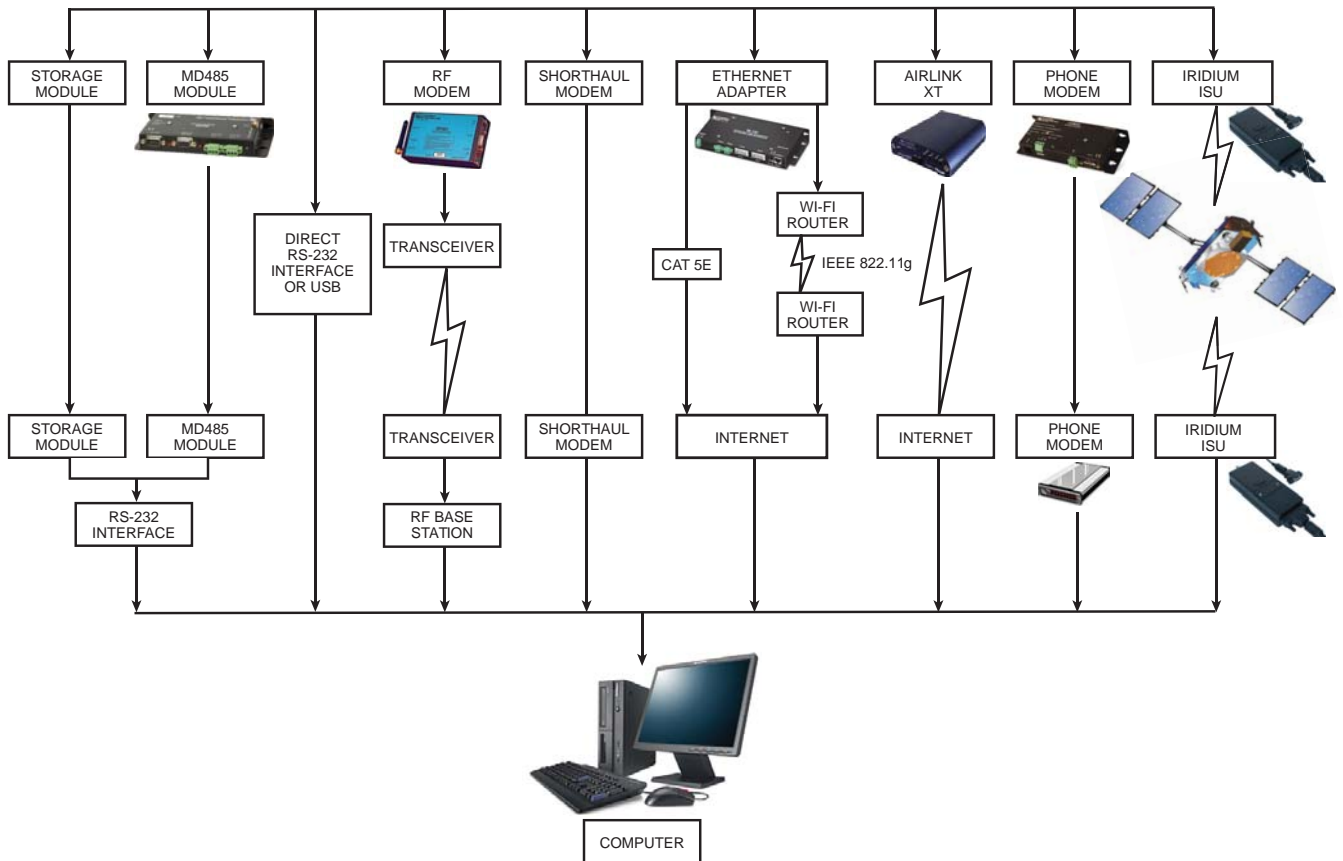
STORAGE MODULE

MD485 MODULE

DIRECT RS-232 INTERFACE OR USB

RF MODEM

TRANSCEIVER

SHORTHAUL MODEM

ETHERNET ADAPTER

CAT 5E

WI-FI ROUTER

IEEE 822.11g

WI-FI ROUTER

AIRLINK XT

PHONE MODEM

IRIDIUM ISU

STORAGE MODULE

MD485 MODULE

RS-232 INTERFACE

TRANSCEIVER

RF BASE STATION

SHORTHAUL MODEM

INTERNET

INTERNET

PHONE MODEM

IRIDIUM ISU

COMPUTER